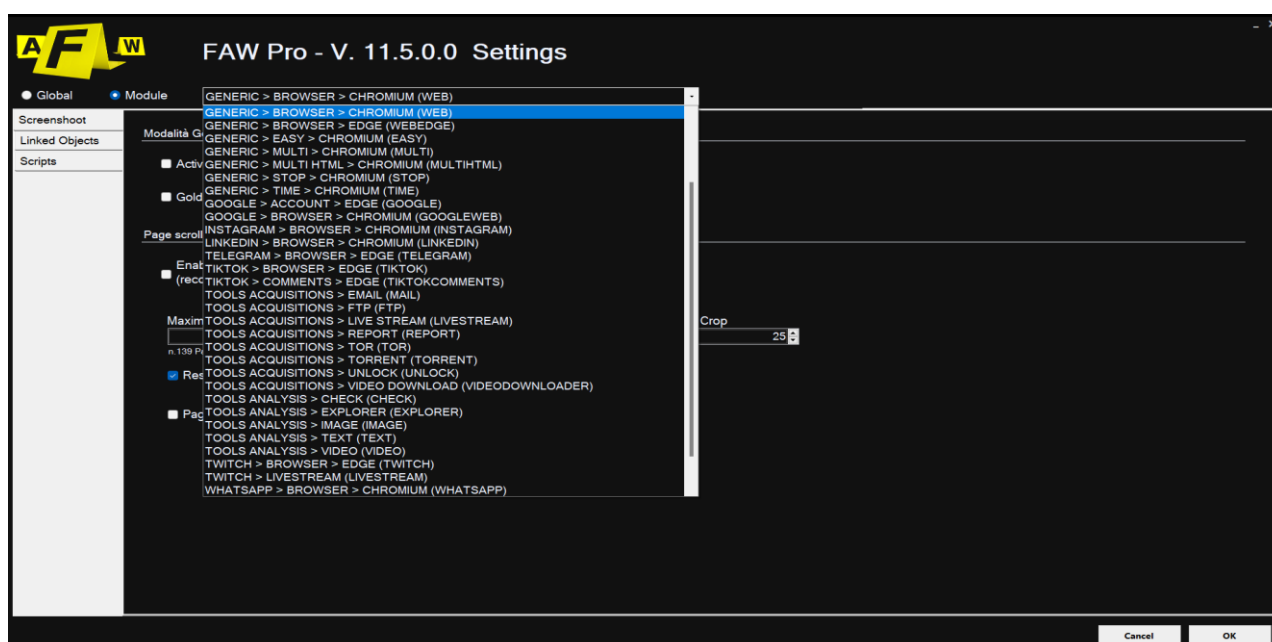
A F W

FAW Pro - V. 11.5.0.0 Settings

Global
Module

GENERIC > BROWSER > CHROMIUM (WEB)

Screenshoot
Linked Objects
Scripts

Modalità G

Activ

Gold

Page scroll

Enab
(reco

Maxim
n.139 P

Res

Pag

Crop
25

GENERIC > BROWSER > CHROMIUM (WEB)
GENERIC > BROWSER > EDGE (WEBEDGE)
GENERIC > EASY > CHROMIUM (EASY)
GENERIC > MULTI > CHROMIUM (MULTI)
GENERIC > MULTI HTML > CHROMIUM (MULTIHTML)
GENERIC > STOP > CHROMIUM (STOP)
GENERIC > TIME > CHROMIUM (TIME)
GOOGLE > ACCOUNT > EDGE (GOOGLE)
GOOGLE > BROWSER > CHROMIUM (GOOGLEWEB)
INSTAGRAM > BROWSER > CHROMIUM (INSTAGRAM)
LINKEDIN > BROWSER > CHROMIUM (LINKEDIN)
TELEGRAM > BROWSER > EDGE (TELEGRAM)
TIKTOK > BROWSER > EDGE (TIKTOK)
TIKTOK > COMMENTS > EDGE (TIKTOKCOMMENTS)
TOOLS ACQUISITIONS > EMAIL (MAIL)
TOOLS ACQUISITIONS > FTP (FTP)
TOOLS ACQUISITIONS > LIVE STREAM (LIVESTREAM)
TOOLS ACQUISITIONS > REPORT (REPORT)
TOOLS ACQUISITIONS > TOR (TOR)
TOOLS ACQUISITIONS > TORRENT (TORRENT)
TOOLS ACQUISITIONS > UNLOCK (UNLOCK)
TOOLS ACQUISITIONS > VIDEO DOWNLOAD (VIDEODOWNLOADER)
TOOLS ANALYSIS > CHECK (CHECK)
TOOLS ANALYSIS > EXPLORER (EXPLORER)
TOOLS ANALYSIS > IMAGE (IMAGE)
TOOLS ANALYSIS > TEXT (TEXT)
TOOLS ANALYSIS > VIDEO (VIDEO)
TWITCH > BROWSER > EDGE (TWITCH)
TWITCH > LIVESTREAM (LIVESTREAM)
WHATSAPP > BROWSER > CHROMIUM (WHATSAPP)

Cancel
OK